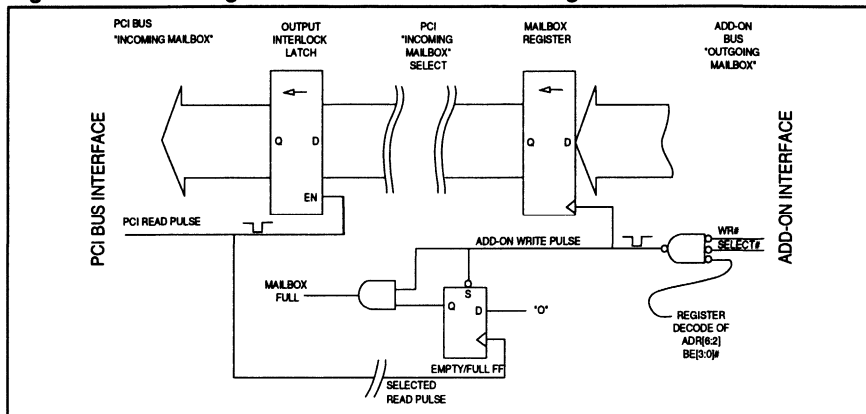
PCI BUS "INCOMING MAILBOX"

OUTPUT INTERLOCK LATCH

PCI "INCOMING MAILBOX" SELECT

MAILBOX REGISTER

ADD-ON BUS "OUTGOING MAILBOX"

PCI BUS INTERFACE

Q D

EN

Q D

ADD-ON INTERFACE

PCI READ PULSE

ADD-ON WRITE PULSE

WR#

SELECT#

MAILBOX FULL

S

Q D

"O"

EMPTY/FULL FF

REGISTER DECODE OF ADR[6:2] BE[3:0]#

SELECTED READ PULSE